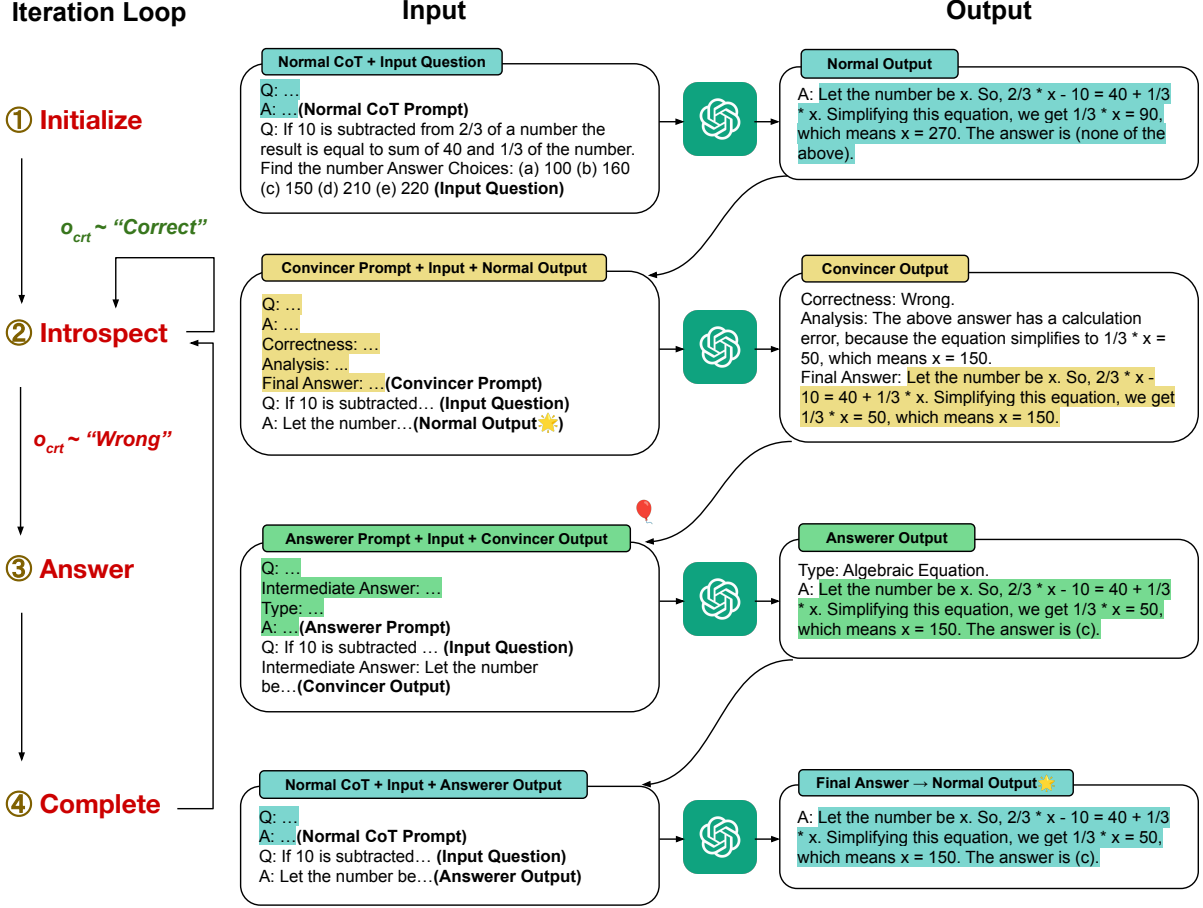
Iteration Loop

Input

Output

① Initialize

$o_{crt}$ ~ "Correct"

② Introspect

$o_{crt}$ ~ "Wrong"

③ Answer

④ Complete

Normal CoT + Input Question

Q: …
A: …(Normal CoT Prompt)
Q: If 10 is subtracted from 2/3 of a number the result is equal to sum of 40 and 1/3 of the number. Find the number Answer Choices: (a) 100 (b) 160 (c) 150 (d) 210 (e) 220 (Input Question)

Normal Output

A: Let the number be x. So, 2/3 * x - 10 = 40 + 1/3 * x. Simplifying this equation, we get 1/3 * x = 90, which means x = 270. The answer is (none of the above).

Convincer Prompt + Input + Normal Output

Q: …
A: …
Correctness: …
Analysis: ...
Final Answer: …(Convincer Prompt)
Q: If 10 is subtracted… (Input Question)
A: Let the number…(Normal Output)

Convincer Output

Correctness: Wrong.
Analysis: The above answer has a calculation error, because the equation simplifies to 1/3 * x = 50, which means x = 150.
Final Answer: Let the number be x. So, 2/3 * x - 10 = 40 + 1/3 * x. Simplifying this equation, we get 1/3 * x = 50, which means x = 150.

Answerer Prompt + Input + Convincer Output

Q: …
Intermediate Answer: …
Type: …
A: …(Answerer Prompt)
Q: If 10 is subtracted … (Input Question)
Intermediate Answer: Let the number be…(Convincer Output)

Answerer Output

Type: Algebraic Equation.
A: Let the number be x. So, 2/3 * x - 10 = 40 + 1/3 * x. Simplifying this equation, we get 1/3 * x = 50, which means x = 150. The answer is (c).

Normal CoT + Input + Answerer Output

Q: …
A: …(Normal CoT Prompt)
Q: If 10 is subtracted… (Input Question)
A: Let the number be…(Answerer Output)

Final Answer → Normal Output

A: Let the number be x. So, 2/3 * x - 10 = 40 + 1/3 * x. Simplifying this equation, we get 1/3 * x = 50, which means x = 150. The answer is (c).